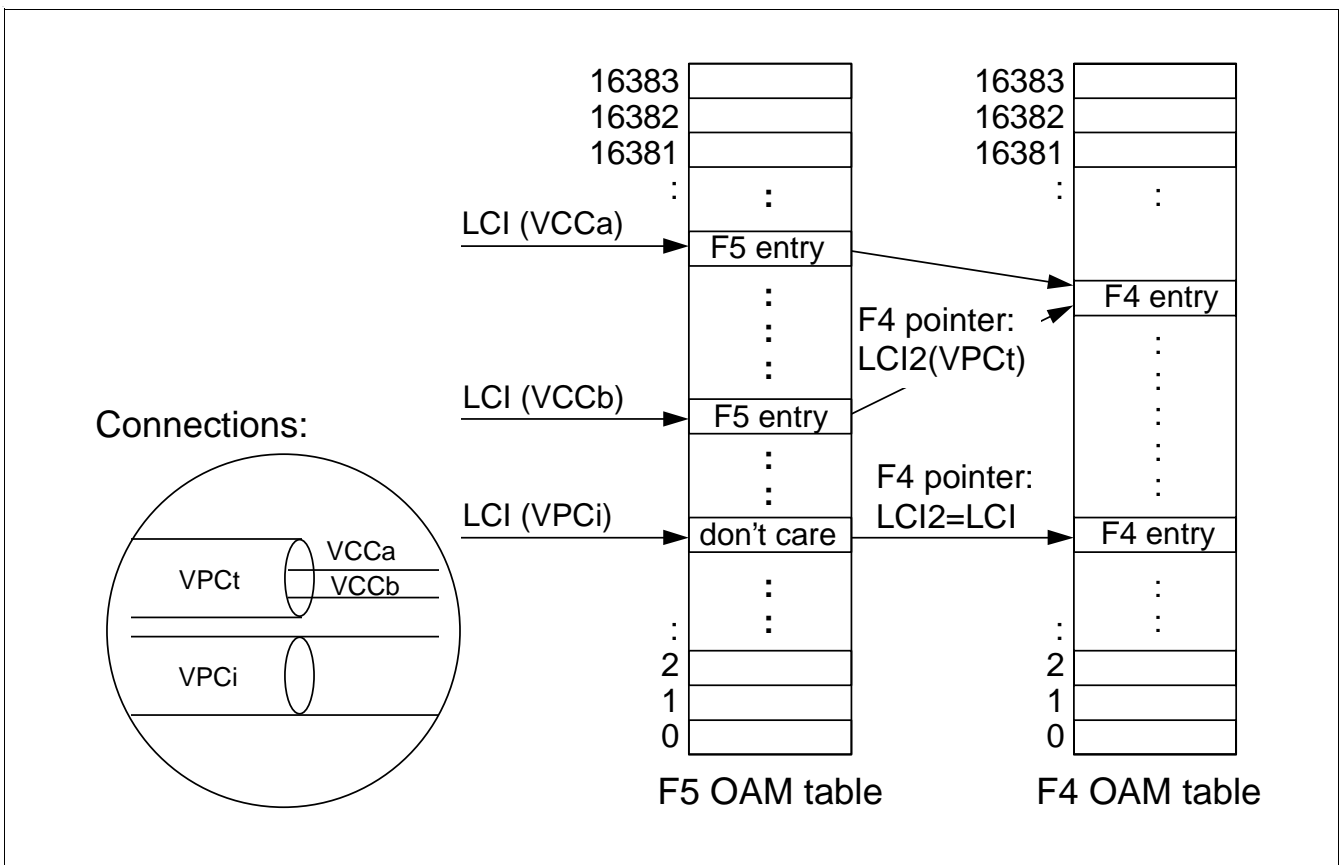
16383
16382
16381
:
:
LCI (VCCa)
F5 entry
:
:
:
LCI (VCCb)
F5 entry
:
:
LCI (VPCi)
don't care
:
:
:
2
1
0
F5 OAM table

F4 pointer:
LCI2(VPCt)

F4 pointer:
LCI2=LCI

16383
16382
16381
:
:
F4 entry
:
:
:
:
F4 entry
:
:
2
1
0
F4 OAM table

Connections:
VPCt
VCCa
VCCb
VPCi